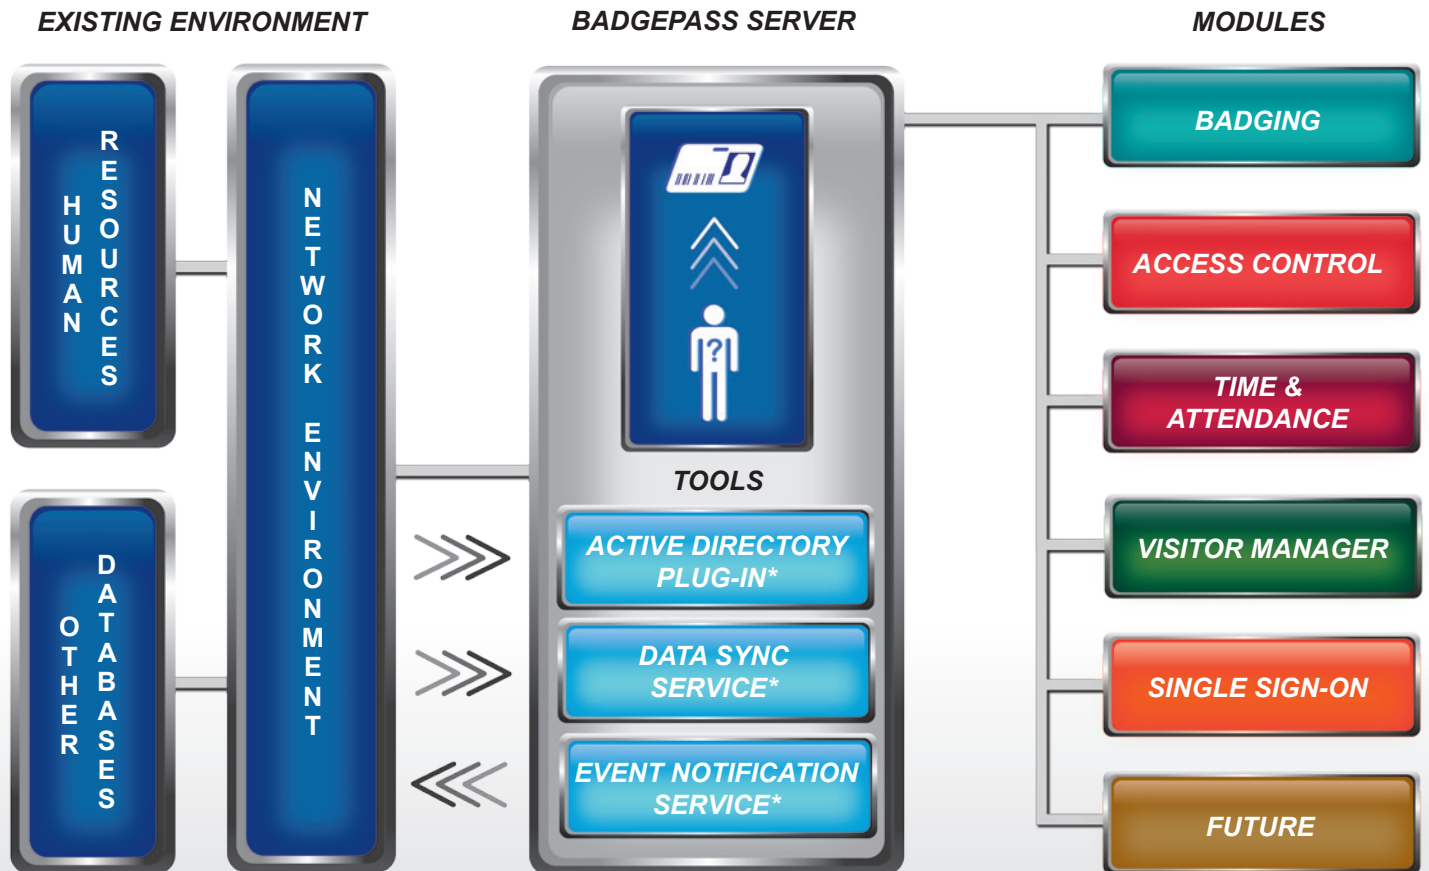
EXISTING ENVIRONMENT

BADGEPASS SERVER

MODULES

HUMAN RESOURCES

OTHER DATABASES

NETWORK ENVIRONMENT

TOOLS

ACTIVE DIRECTORY PLUG-IN*

DATA SYNC SERVICE*

EVENT NOTIFICATION SERVICE*

BADGING

ACCESS CONTROL

TIME & ATTENDANCE

VISITOR MANAGER

SINGLE SIGN-ON

FUTURE